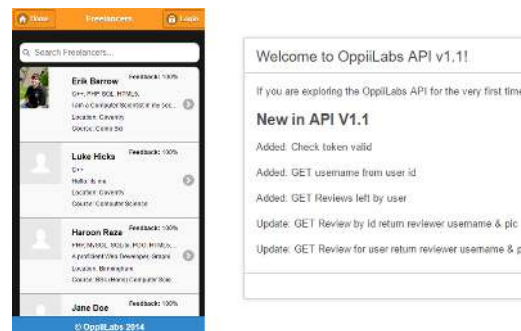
Home Freelancers Login

Search Freelancers...

Erik Barrow Feedback: 100%
C++, PHP, SQL, HTML5,
I am a Computer Scientist in the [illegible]
Location: Coventry
Course: Comp Sci

Luke Hicks Feedback: 100%
C++
Hello, its me
Location: Coventry
Course: Computer Science

Haroon Raza Feedback: 100%
PHP, MySQL, MySQL, PDO, HTML5, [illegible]
A proficient Web Developer, skilled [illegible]
Location: Birmingham
Course: BSc (Hons) Computer Scie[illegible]

Jane Doe Feedback: 100%

© OppiiLabs 2014

Welcome to OppiiLabs API v1.1!

If you are exploring the OppiiLabs API for the very first time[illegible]

New in API V1.1

Added: Check token valid

Added: GET username from user id

Added: GET Reviews left by user

Update: GET Review by id return reviewer username & pic

Update: GET Review for user return reviewer username & p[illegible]